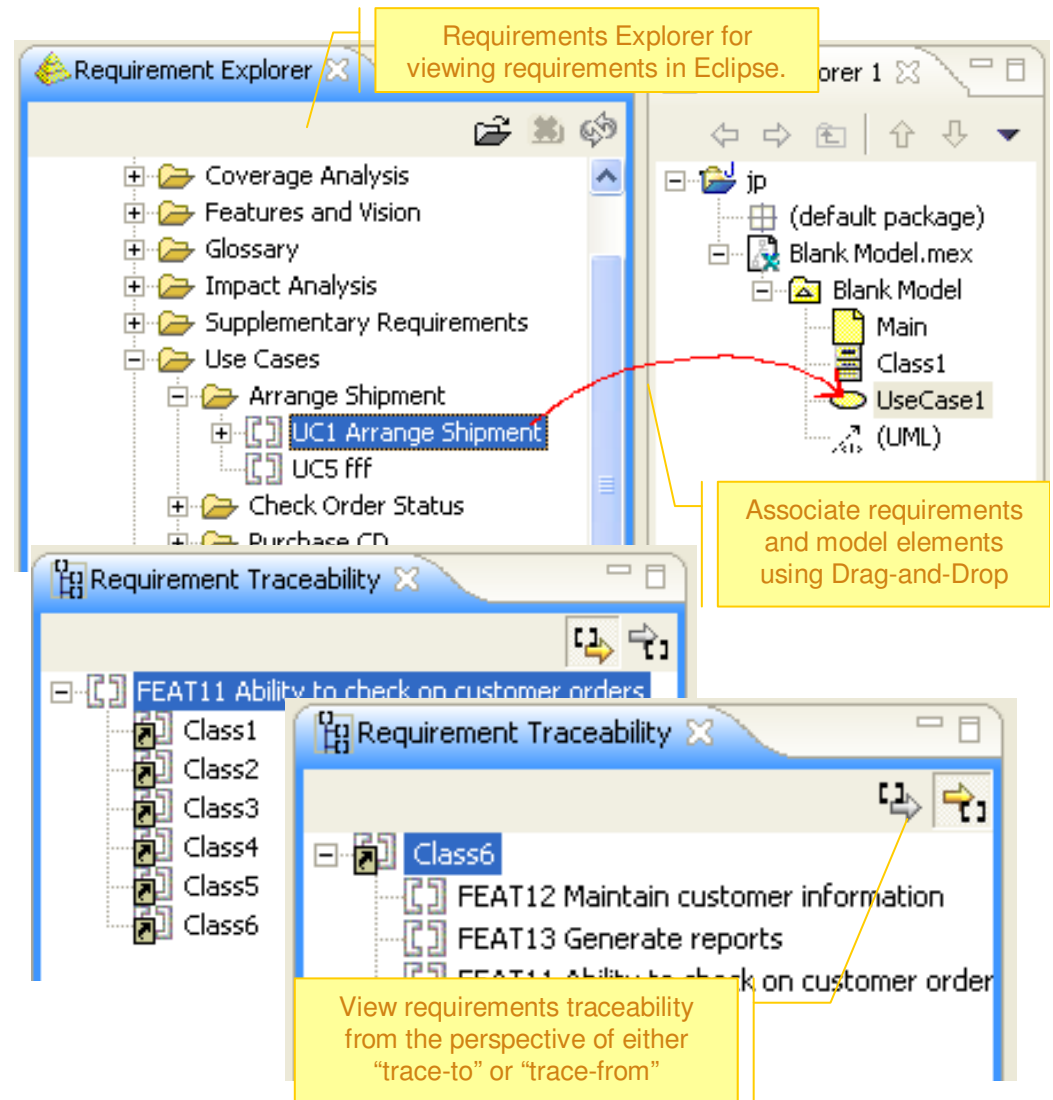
Requirement Explorer

Requirements Explorer for viewing requirements in Eclipse.

orer 1

Coverage Analysis
Features and Vision
Glossary
Impact Analysis
Supplementary Requirements
Use Cases
Arrange Shipment
UC1 Arrange Shipment
UC5 fff
Check Order Status
Purchase CD

jp
(default package)
Blank Model.mex
Blank Model
Main
Class1
UseCase1
(UML)

Associate requirements and model elements using Drag-and-Drop

Requirement Traceability

FEAT11 Ability to check on customer orders
Class1
Class2
Class3
Class4
Class5
Class6

Requirement Traceability

Class6
FEAT12 Maintain customer information
FEAT13 Generate reports
FEAT11 Ability to check on customer order

View requirements traceability from the perspective of either “trace-to” or “trace-from”